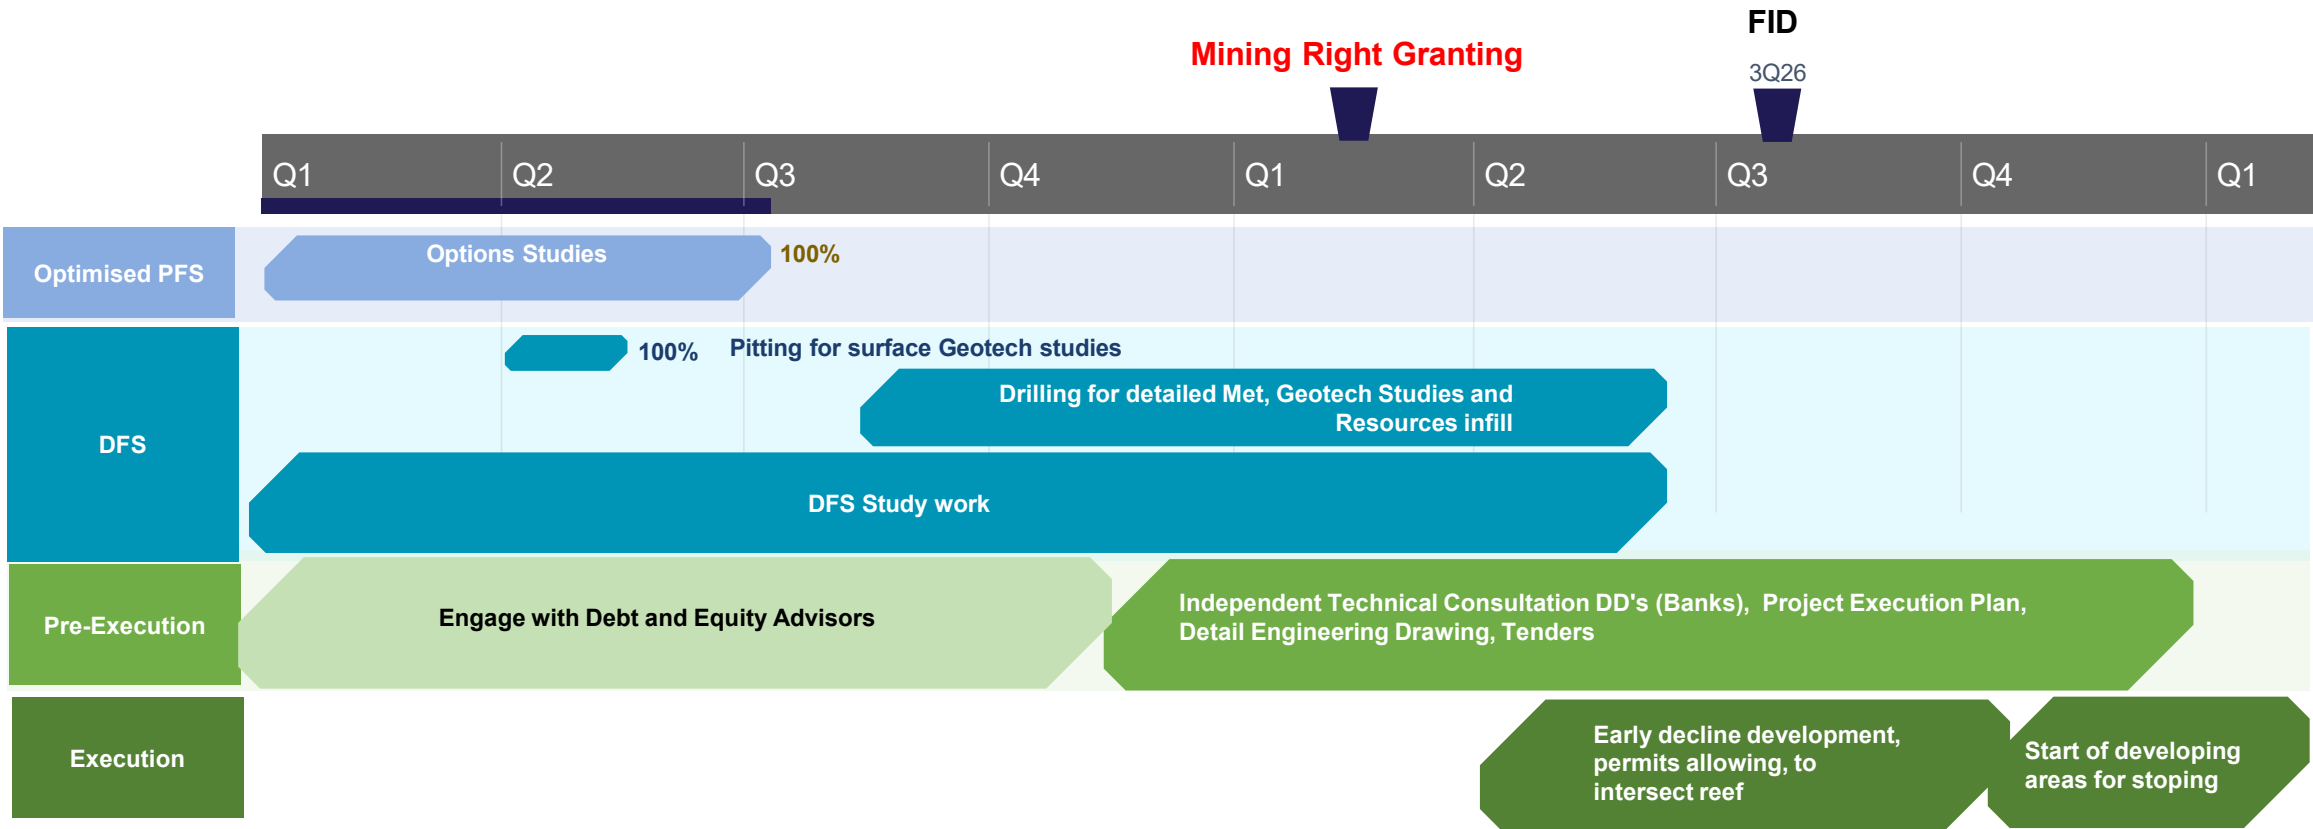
FID

Mining Right Granting

3Q26

Q1 Q2 Q3 Q4 Q1 Q2 Q3 Q4 Q1

Optimised PFS

Options Studies

100%

DFS

100%

Pitting for surface Geotech studies

Drilling for detailed Met, Geotech Studies and Resources infill

DFS Study work

Pre-Execution

Engage with Debt and Equity Advisors

Independent Technical Consultation DD's (Banks), Project Execution Plan, Detail Engineering Drawing, Tenders

Execution

Early decline development, permits allowing, to intersect reef

Start of developing areas for stoping